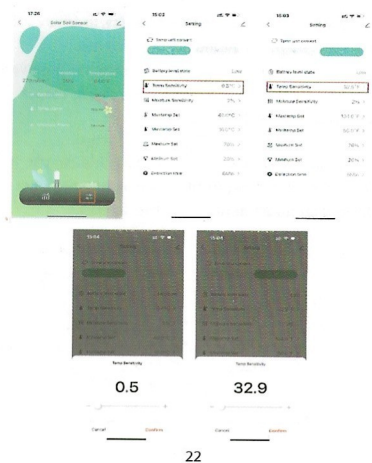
17:26
Smart Soil Sensor
Humidity
Temperature
15:03
Setting
Sensor unit connect
Battery level state
Low
Temp Sensitivity
Moisture Sensitivity
2%
Maximum Soil
Minimum Soil
Maximum Soil
76%
Minimum Soil
20%
Detection time
15:03
Setting
Sensor unit connect
Battery level state
Low
Temp Sensitivity
Moisture Sensitivity
2%
Maximum Soil
Minimum Soil
Maximum Soil
76%
Minimum Soil
20%
Detection time
15:04
Setting
Temp Sensitivity
0.5
Cancel
Confirm
15:04
Setting
Temp Sensitivity
32.9
Cancel
Confirm
22